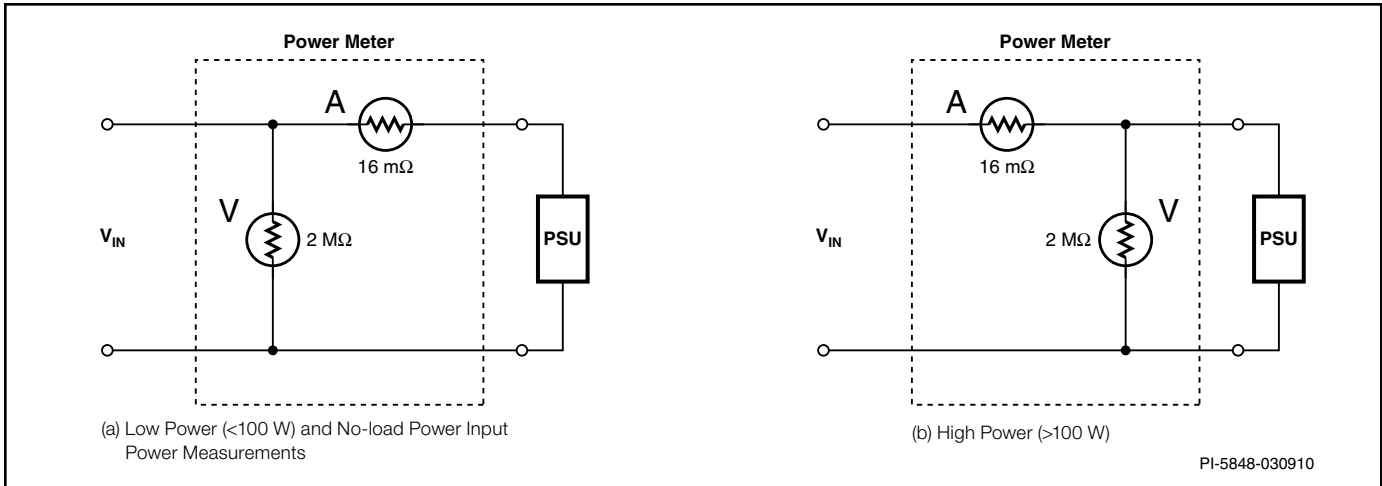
Power Meter

A

16 mΩ

V

$V_{IN}$

2 MΩ

PSU

(a) Low Power (<100 W) and No-load Power Input Power Measurements

Power Meter

A

16 mΩ

V

$V_{IN}$

2 MΩ

PSU

(b) High Power (>100 W)

PI-5848-030910